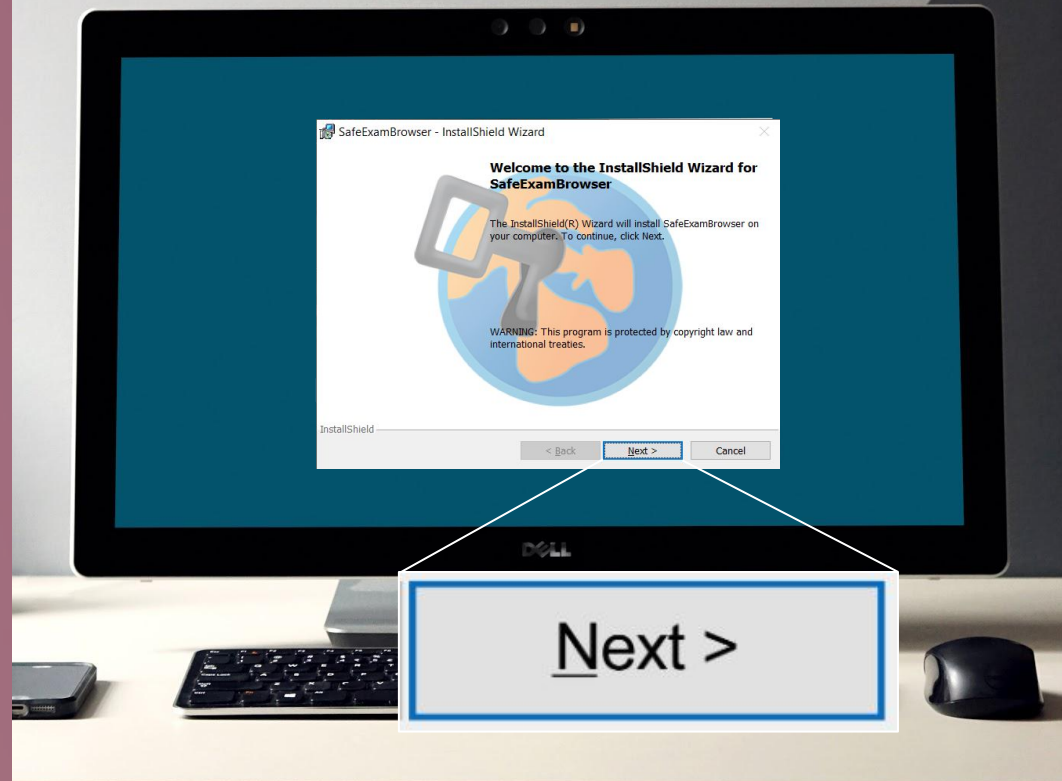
SafeExamBrowser - InstallShield Wizard

Welcome to the InstallShield Wizard for SafeExamBrowser

The InstallShield(R) Wizard will install SafeExamBrowser on your computer. To continue, click Next.

WARNING: This program is protected by copyright law and international treaties.

InstallShield

< Back

Next >

Cancel

DELL

Next >